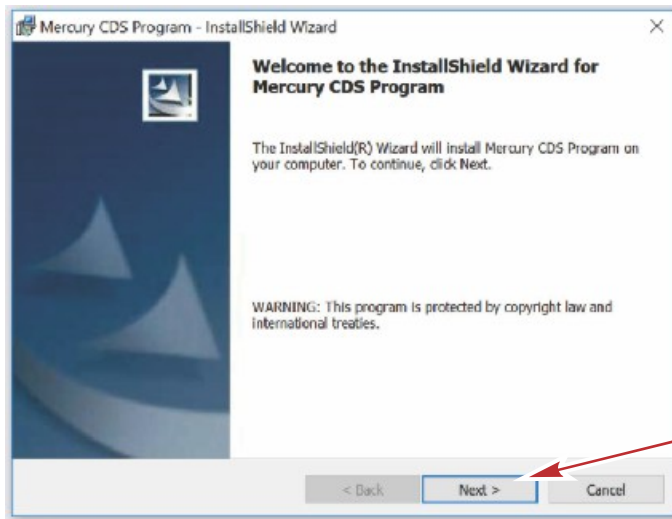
Mercury CDS Program - InstallShield Wizard

×

Welcome to the InstallShield Wizard for Mercury CDS Program

The InstallShield(R) Wizard will install Mercury CDS Program on your computer. To continue, click Next.

WARNING: This program is protected by copyright law and international treaties.

< Back

Next >

Cancel